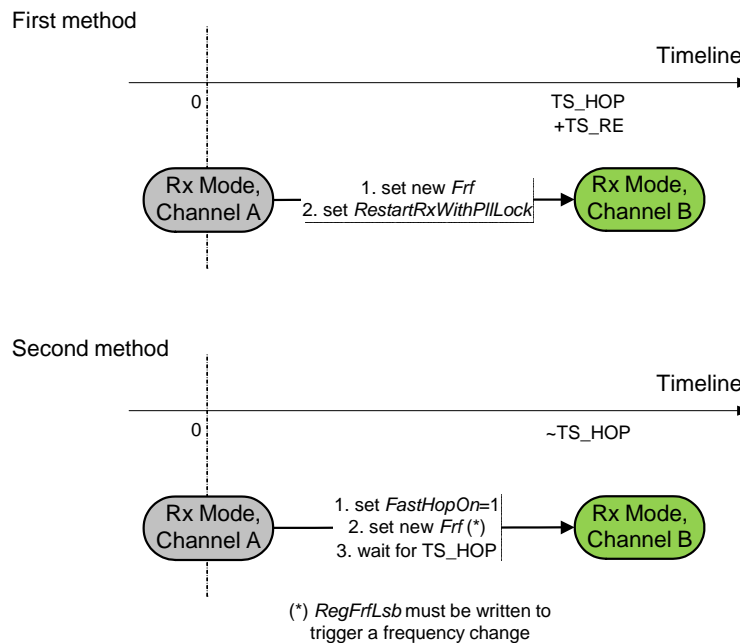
First method

Timeline

0

TS_HOP
+TS_RE

Rx Mode, Channel A

1. set new *Frf*
2. set *RestartRxWithPllLock*

Rx Mode, Channel B

Second method

Timeline

0

~TS_HOP

Rx Mode, Channel A

1. set *FastHopOn*=1
2. set new *Frf* (*)
3. wait for TS_HOP

Rx Mode, Channel B

(*) *RegFrfLsb* must be written to trigger a frequency change